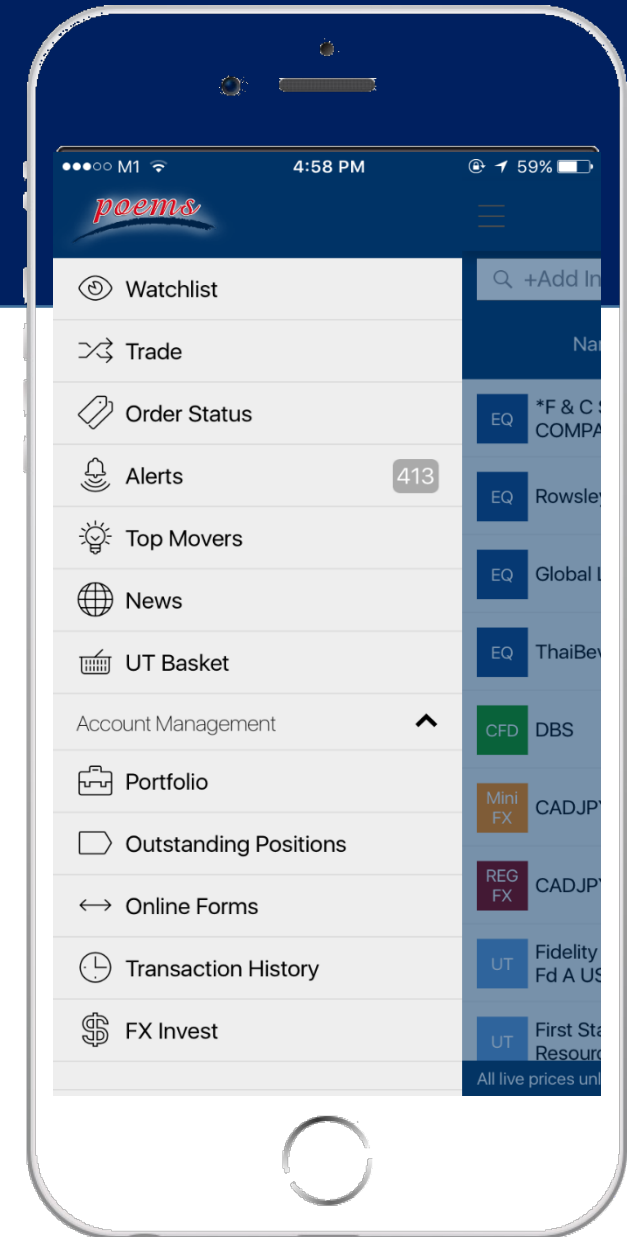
●●●○○ M1 4:58 PM 59%

poems

Watchlist

Trade

Order Status

Alerts 413

Top Movers

News

UT Basket

Account Management

Portfolio

Outstanding Positions

Online Forms

Transaction History

FX Invest

+Add In

Nar

EQ *F & C S COMPA

EQ Rowsley

EQ Global L

EQ ThaiBev

CFD DBS

Mini FX CADJPY

REG FX CADJPY

UT Fidelity Fd A US

UT First Sta Resourc

All live prices unl